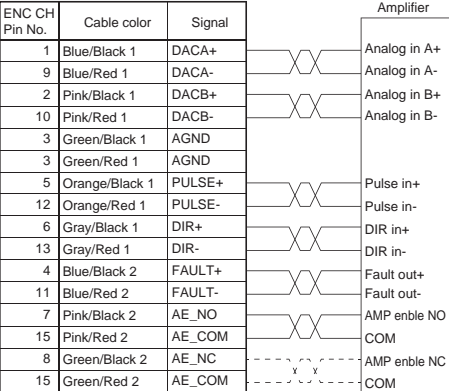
| ENC CH Pin No. | Cable color | Signal |
|---|---|---|
| 1 | Blue/Black 1 | DACA+ |
| 9 | Blue/Red 1 | DACA- |
| 2 | Pink/Black 1 | DACB+ |
| 10 | Pink/Red 1 | DACB- |
| 3 | Green/Black 1 | AGND |
| 3 | Green/Red 1 | AGND |
| 5 | Orange/Black 1 | PULSE+ |
| 12 | Orange/Red 1 | PULSE- |
| 6 | Gray/Black 1 | DIR+ |
| 13 | Gray/Red 1 | DIR- |
| 4 | Blue/Black 2 | FAULT+ |
| 11 | Blue/Red 2 | FAULT- |
| 7 | Pink/Black 2 | AE_NO |
| 15 | Pink/Red 2 | AE_COM |
| 8 | Green/Black 2 | AE_NC |
| 15 | Green/Red 2 | AE_COM |

Amplifier

Analog in A+
Analog in A-
Analog in B+
Analog in B-
Pulse in+
Pulse in-
DIR in+
DIR in-
Fault out+
Fault out-
AMP enble NO
COM
AMP enble NC
COM